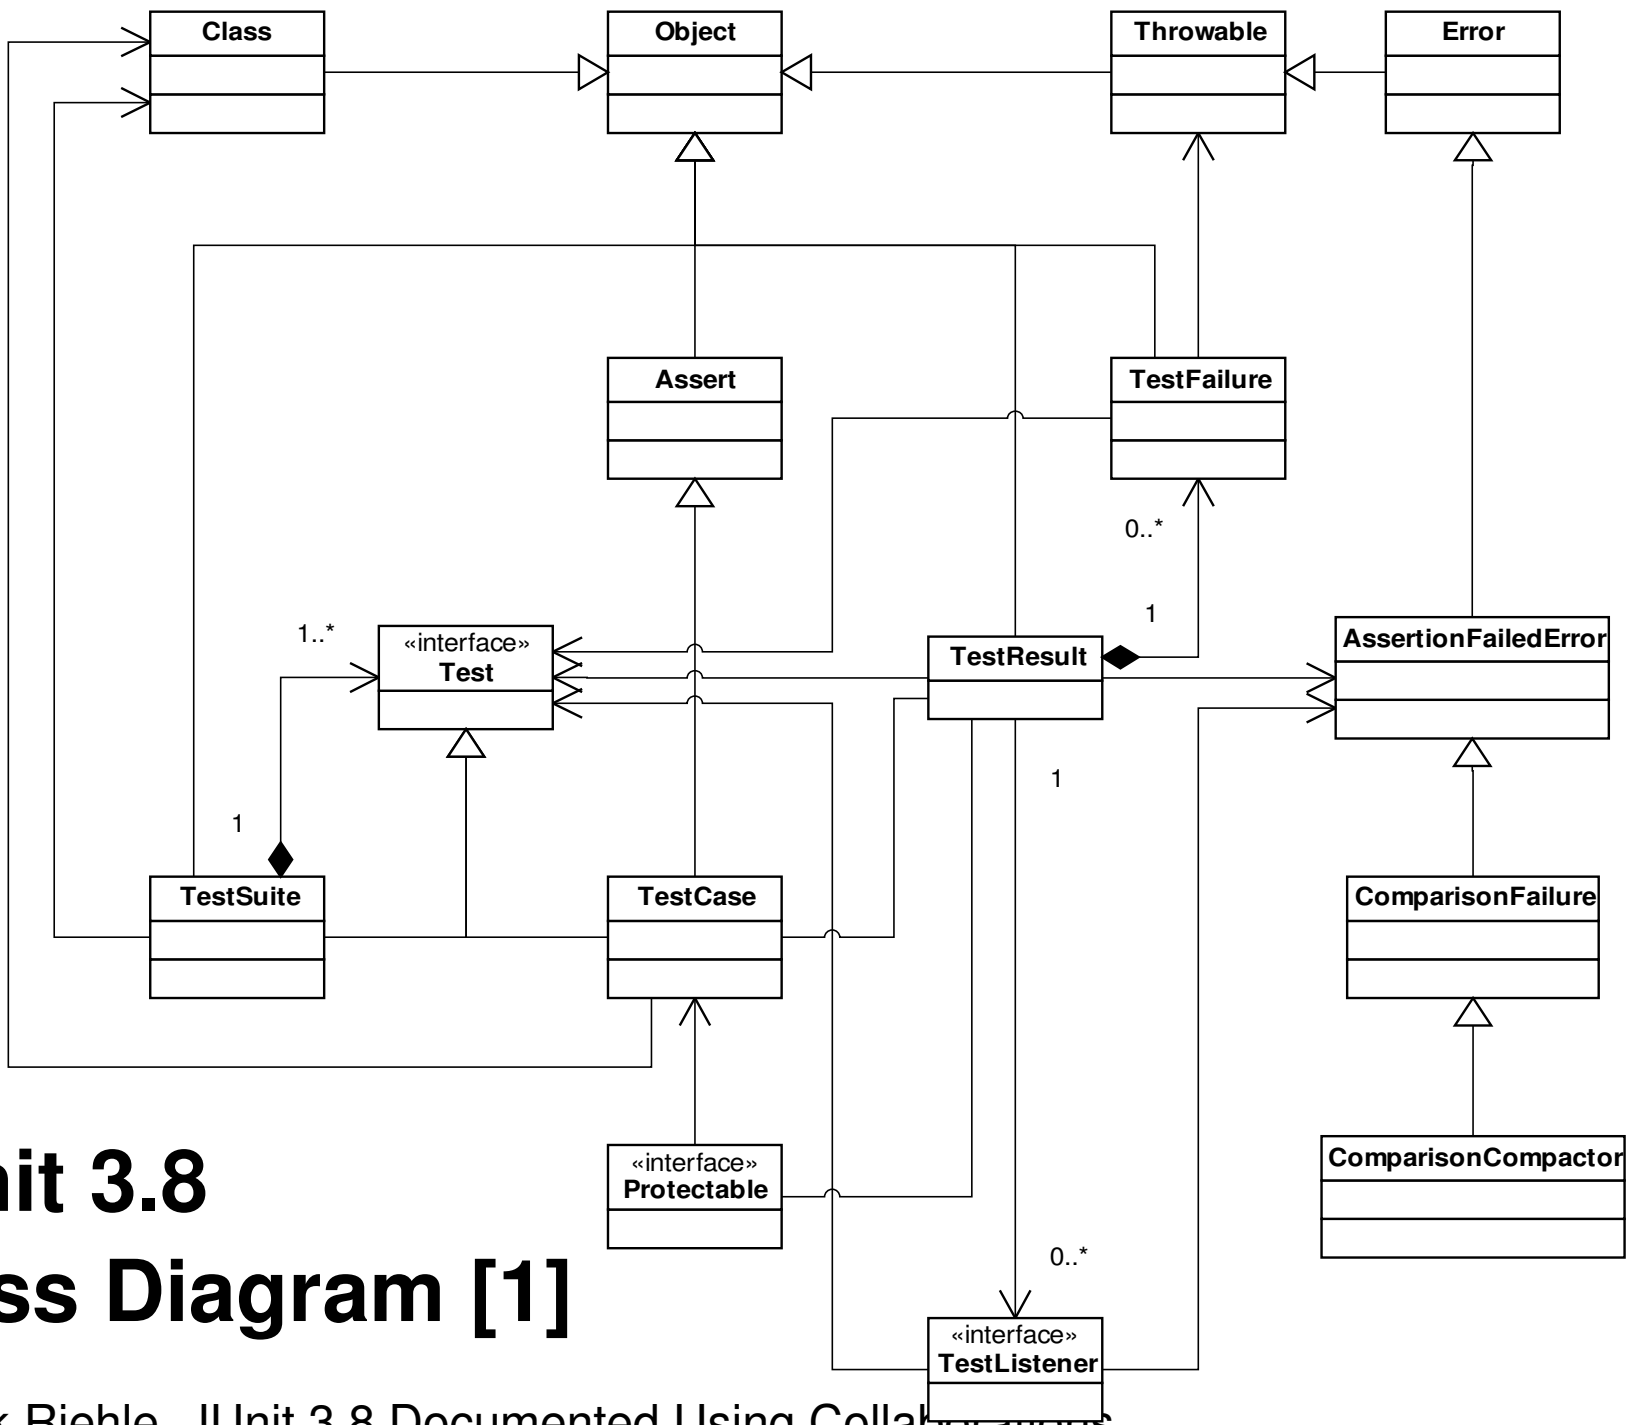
Class

Object

Throwable

Error

Assert

TestFailure

0..*

1

1..*

«interface»
Test

TestResult

AssertionFailedError

1

1

TestSuite

TestCase

ComparisonFailure

nit 3.8
ss Diagram [1]

«interface»
Protectable

ComparisonCompactor

0..*

«interface»
TestListener

k Riehle, JUnit 3.8 Documented Using Collab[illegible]